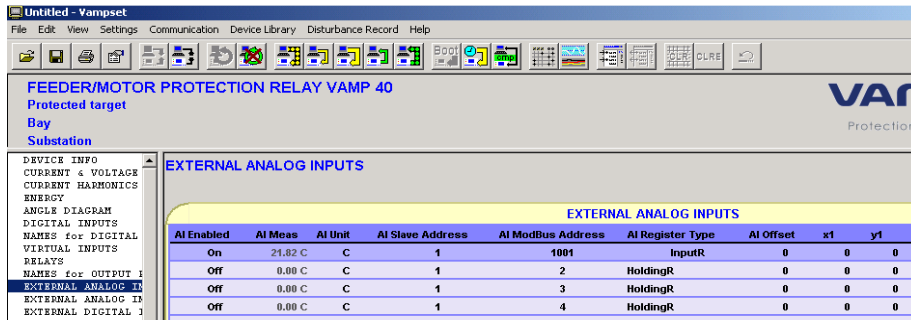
Untitled - Vampset

File Edit View Settings Communication Device Library Disturbance Record Help

Boot CLR CLRE

FEEDER/MOTOR PROTECTION RELAY VAMP 40
Protected target
Bay
Substation

VAM
Protection

DEVICE INFO
CURRENT & VOLTAGE
CURRENT HARMONICS
ENERGY
ANGLE DIAGRAM
DIGITAL INPUTS
NAMES for DIGITAL
VIRTUAL INPUTS
RELAYS
NAMES for OUTPUT R
EXTERNAL ANALOG IN
EXTERNAL ANALOG IN
EXTERNAL DIGITAL I

EXTERNAL ANALOG INPUTS

EXTERNAL ANALOG INPUTS

| AI Enabled | AI Meas | AI Unit | AI Slave Address | AI ModBus Address | AI Register Type | AI Offset | x1 | y1 |
|---|---|---|---|---|---|---|---|---|
| On | 21.82 C | C | 1 | 1001 | InputR | 0 | 0 | 0 |
| Off | 0.00 C | C | 1 | 2 | HoldingR | 0 | 0 | 0 |
| Off | 0.00 C | C | 1 | 3 | HoldingR | 0 | 0 | 0 |
| Off | 0.00 C | C | 1 | 4 | HoldingR | 0 | 0 | 0 |